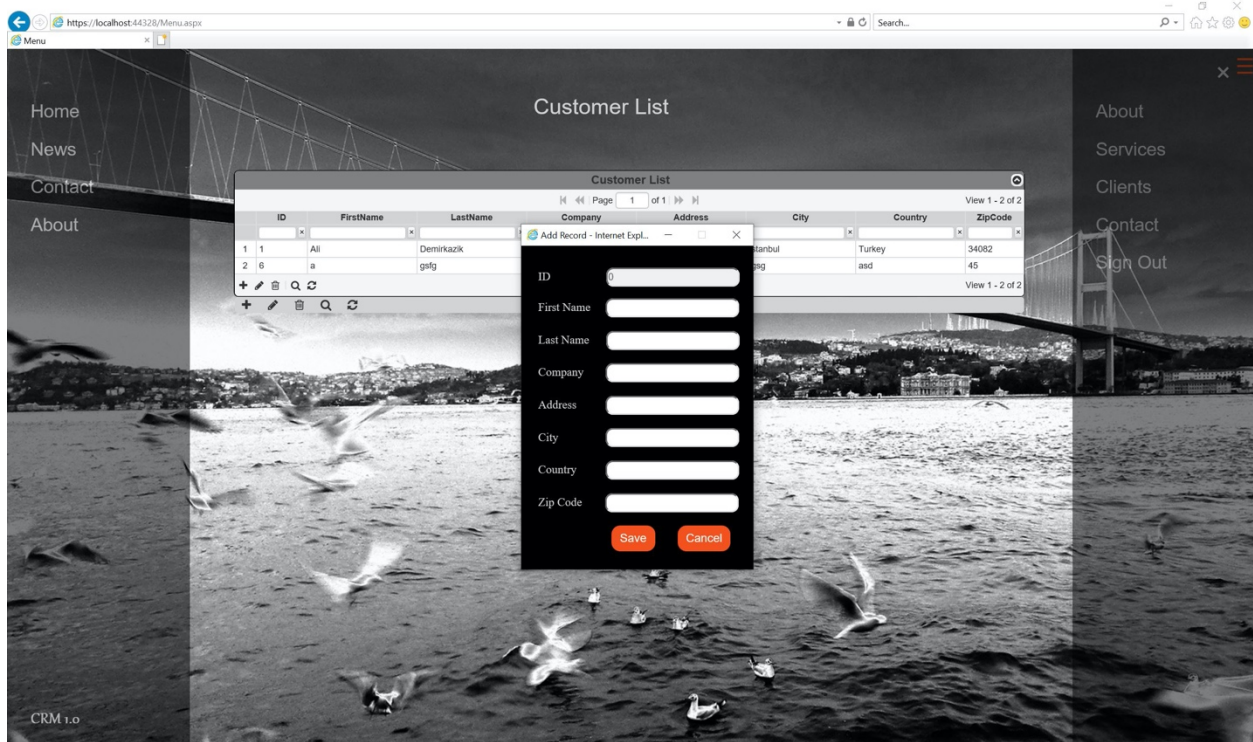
https://localhost:44328/Menu.aspx
Search...
Menu

Home
News
Contact
About

Customer List

About
Services
Clients
Contact
Sign Out

Customer List
Page 1 of 1
View 1 - 2 of 2

| | ID | FirstName | LastName | Company | Address | City | Country | ZipCode |
|---|---|---|---|---|---|---|---|---|
| 1 | 1 | Ali | Demirkazik | | | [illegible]tanbul | Turkey | 34082 |
| 2 | 6 | a | gsfg | | | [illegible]sg | asd | 45 |

View 1 - 2 of 2

Add Record - Internet Expl...

ID 0
First Name
Last Name
Company
Address
City
Country
Zip Code
Save
Cancel

CRM 1.0